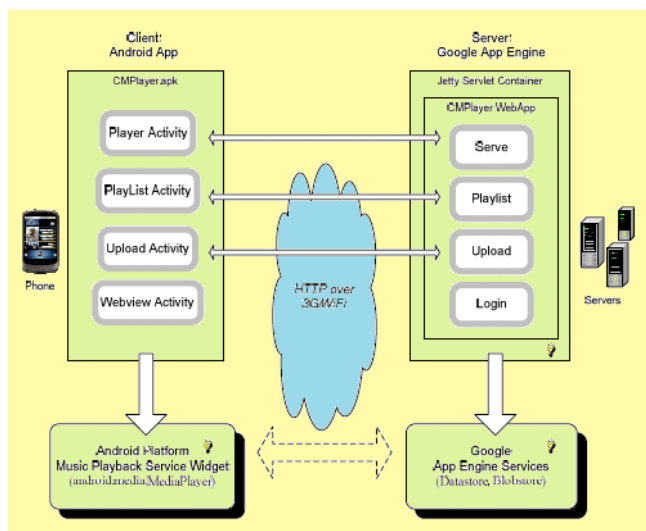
Client:
Android App

CMPlayer.apk

Player Activity

PlayList Activity

Upload Activity

Webview Activity

Phone

HTTP over 3G/WiFi

Server:
Google App Engine

Jetty Servlet Container

CMPlayer WebApp

Serve

Playlist

Upload

Login

Servers

Android Platform
Music Playback Service Widget
(android.media.MediaPlayer)

Google
App Engine Services
(Datastore, Blobstore)